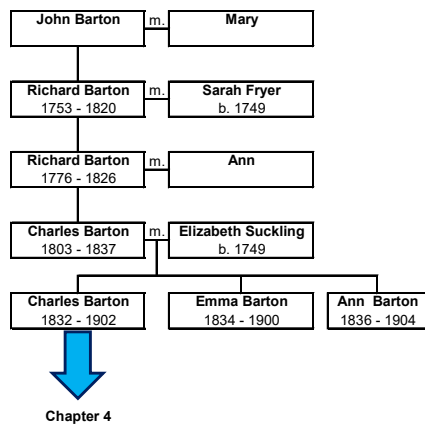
John Barton
m.
Mary

Richard Barton
1753 - 1820
m.
Sarah Fryer
b. 1749

Richard Barton
1776 - 1826
m.
Ann

Charles Barton
1803 - 1837
m.
Elizabeth Suckling
b. 1749

Charles Barton
1832 - 1902

Emma Barton
1834 - 1900

Ann Barton
1836 - 1904

Chapter 4